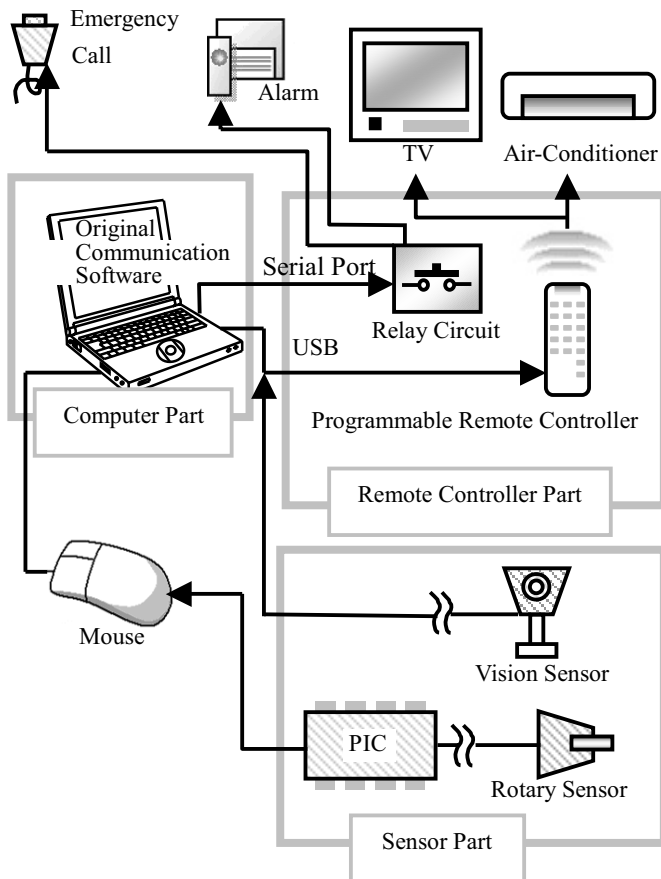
Emergency Call

Alarm

TV

Air-Conditioner

Original Communication Software

Serial Port

Relay Circuit

USB

Computer Part

Programmable Remote Controller

Remote Controller Part

Mouse

Vision Sensor

PIC

Rotary Sensor

Sensor Part